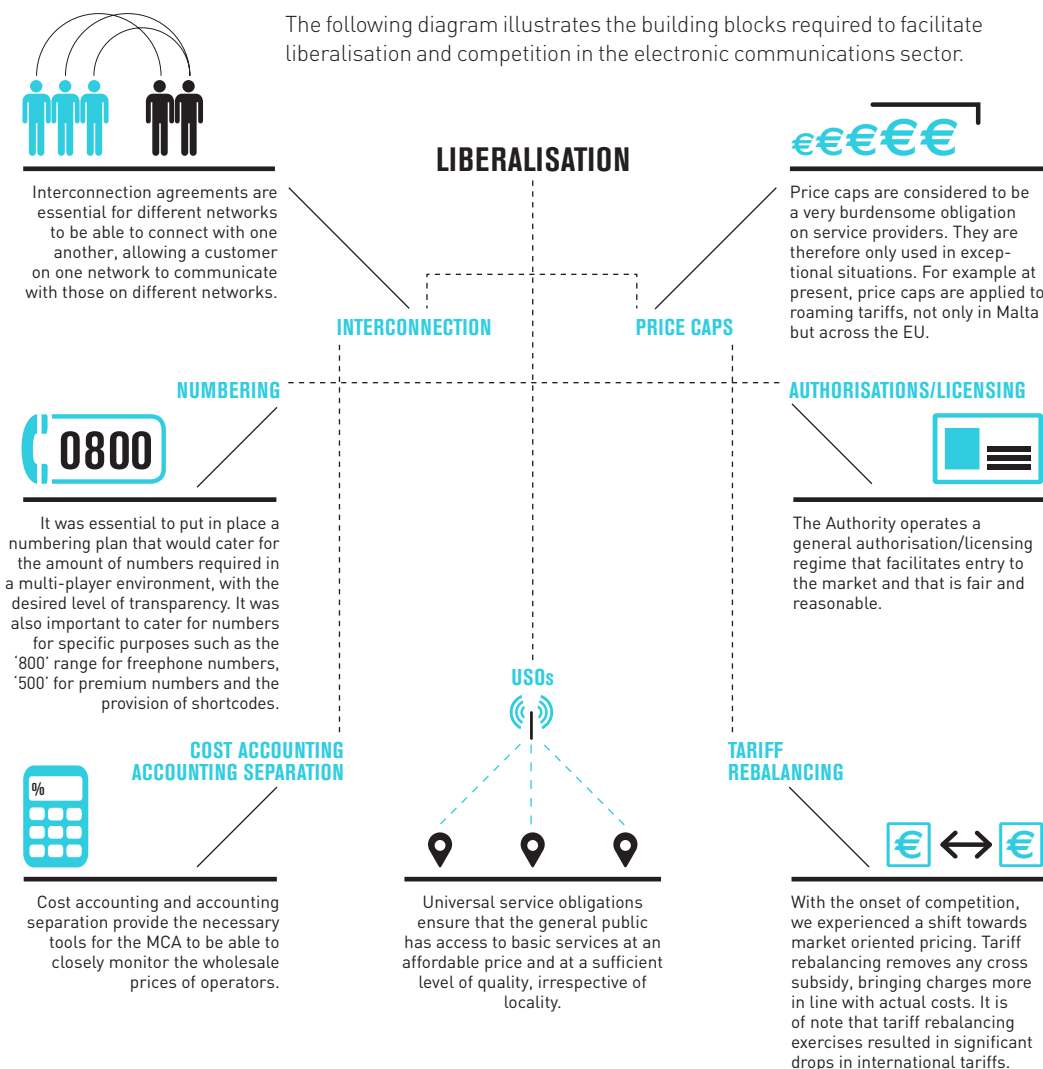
The following diagram illustrates the building blocks required to facilitate liberalisation and competition in the electronic communications sector.

LIBERALISATION

€€€€€

Interconnection agreements are essential for different networks to be able to connect with one another, allowing a customer on one network to communicate with those on different networks.

Price caps are considered to be a very burdensome obligation on service providers. They are therefore only used in exceptional situations. For example at present, price caps are applied to roaming tariffs, not only in Malta but across the EU.

INTERCONNECTION

PRICE CAPS

NUMBERING

AUTHORISATIONS/LICENSING

0800

It was essential to put in place a numbering plan that would cater for the amount of numbers required in a multi-player environment, with the desired level of transparency. It was also important to cater for numbers for specific purposes such as the '800' range for freephone numbers, '500' for premium numbers and the provision of shortcodes.

The Authority operates a general authorisation/licensing regime that facilitates entry to the market and that is fair and reasonable.

USOs

COST ACCOUNTING
ACCOUNTING SEPARATION

TARIFF
REBALANCING

%

€ ↔ €

Cost accounting and accounting separation provide the necessary tools for the MCA to be able to closely monitor the wholesale prices of operators.

Universal service obligations ensure that the general public has access to basic services at an affordable price and at a sufficient level of quality, irrespective of locality.

With the onset of competition, we experienced a shift towards market oriented pricing. Tariff rebalancing removes any cross subsidy, bringing charges more in line with actual costs. It is of note that tariff rebalancing exercises resulted in significant drops in international tariffs.